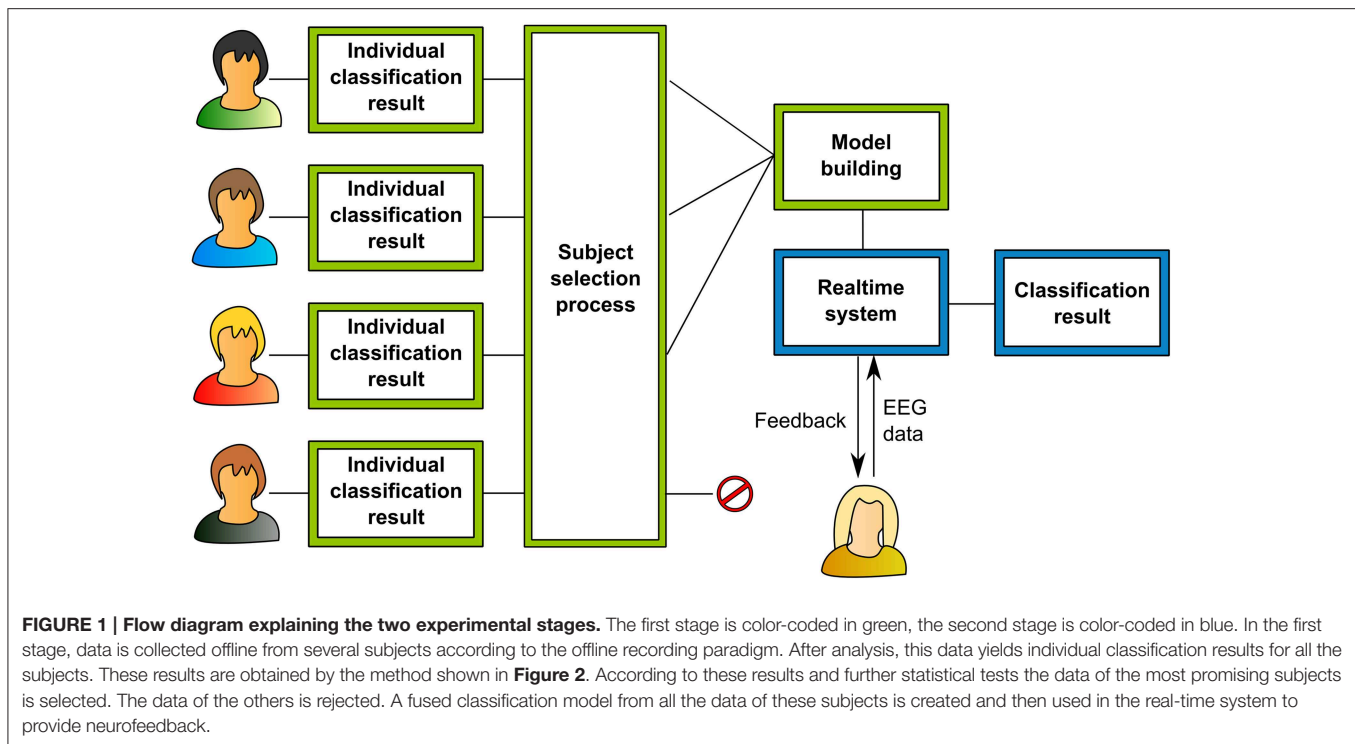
Individual classification result

Individual classification result

Individual classification result

Individual classification result

Subject selection process

Model building

Realtime system

Classification result

Feedback

EEG data

**FIGURE 1 | Flow diagram explaining the two experimental stages.** The first stage is color-coded in green, the second stage is color-coded in blue. In the first stage, data is collected offline from several subjects according to the offline recording paradigm. After analysis, this data yields individual classification results for all the subjects. These results are obtained by the method shown in **Figure 2**. According to these results and further statistical tests the data of the most promising subjects is selected. The data of the others is rejected. A fused classification model from all the data of these subjects is created and then used in the real-time system to provide neurofeedback.